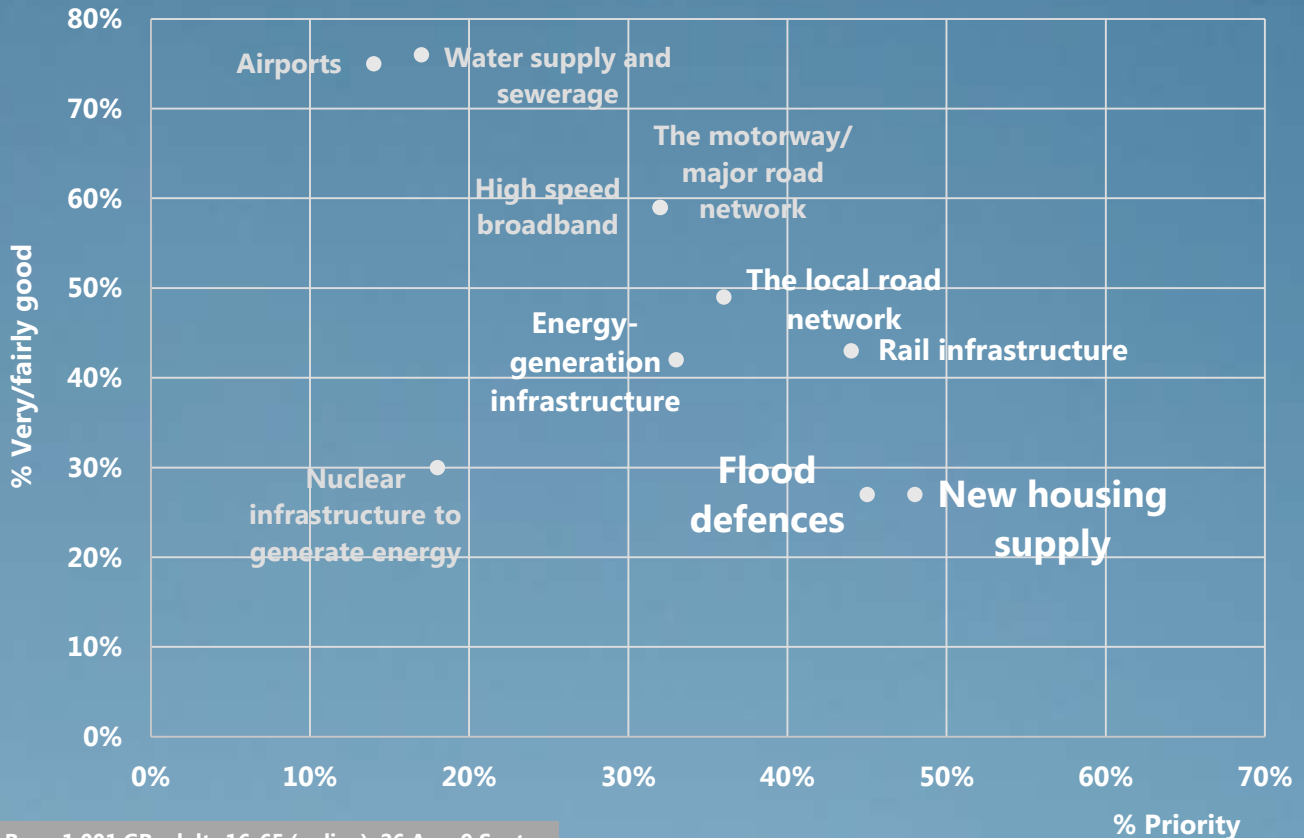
80%
70%
60%
50%
40%
30%
20%
10%
0%

% Very/fairly good

Airports

Water supply and sewerage

The motorway/ major road network

High speed broadband

The local road network

Energy-generation infrastructure

Rail infrastructure

Nuclear infrastructure to generate energy

Flood defences

New housing supply

0%
10%
20%
30%
40%
50%
60%
70%

% Priority

Base: 1,001 GB adults 16-65 (online), 26 Aug - 9 Sept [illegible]